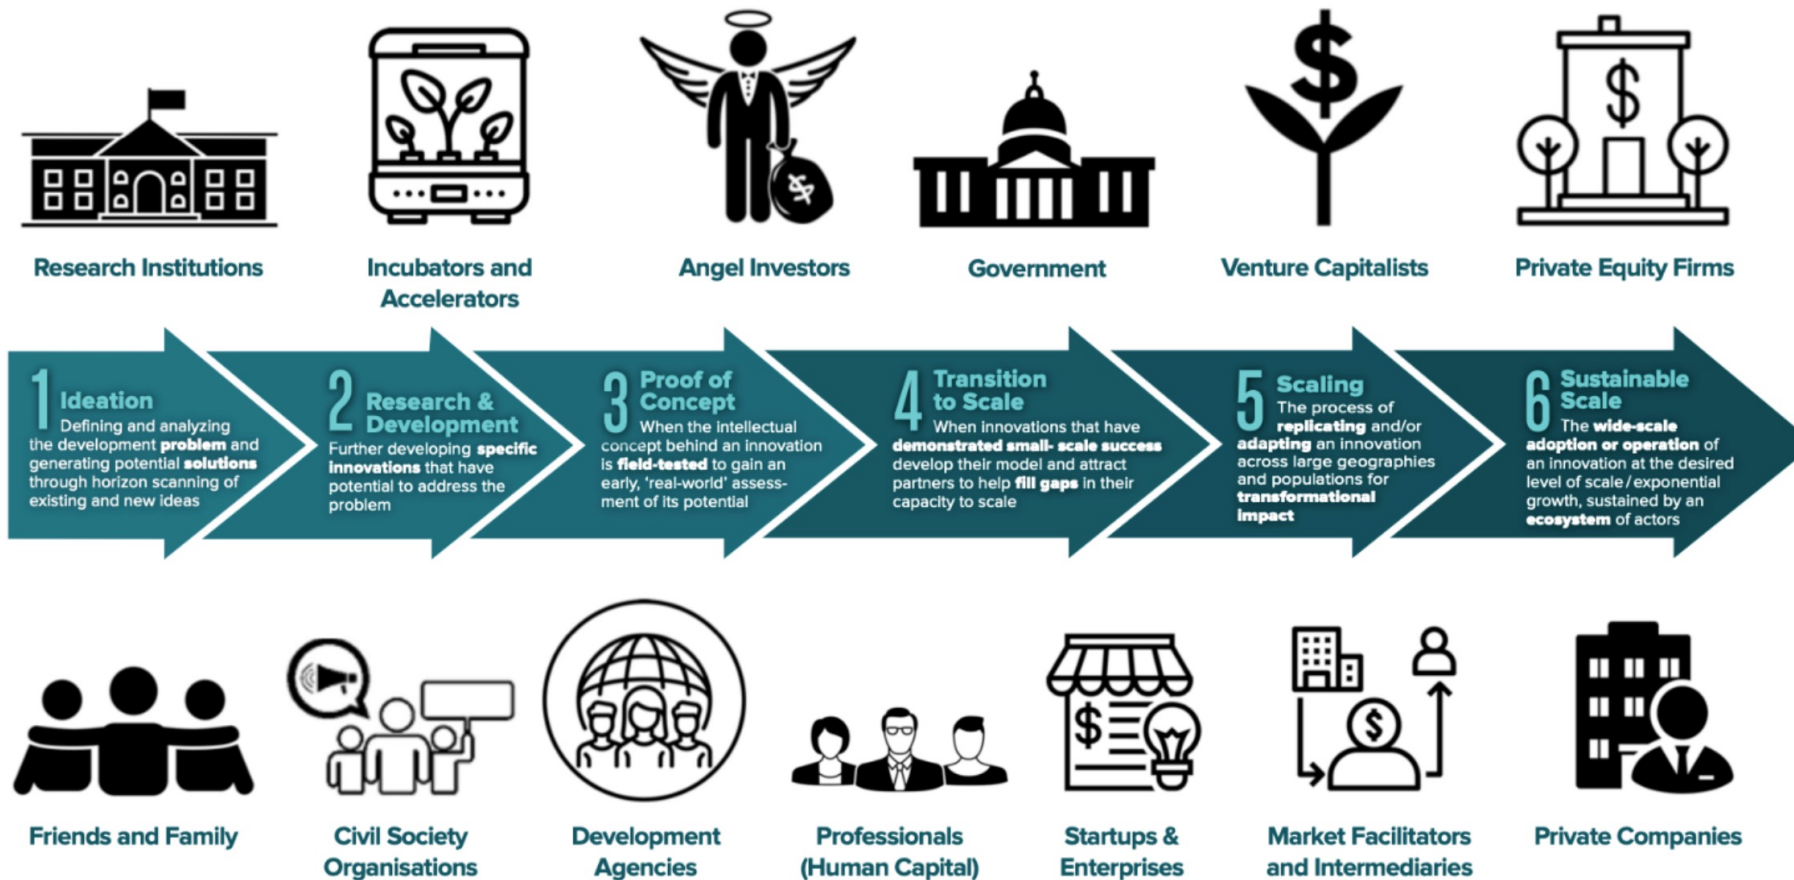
Research Institutions

Incubators and Accelerators

Angel Investors

Government

Venture Capitalists

Private Equity Firms

1 Ideation
Defining and analyzing the development **problem** and generating potential **solutions** through horizon scanning of existing and new ideas

2 Research & Development
Further developing **specific innovations** that have potential to address the problem

3 Proof of Concept
When the intellectual concept behind an innovation is **field-tested** to gain an early, 'real-world' assessment of its potential

4 Transition to Scale
When innovations that have **demonstrated small- scale success** develop their model and attract partners to help **fill gaps** in their capacity to scale

5 Scaling
The process of **replicating** and/or **adapting** an innovation across large geographies and populations for **transformational impact**

6 Sustainable Scale
The **wide-scale adoption or operation** of an innovation at the desired level of scale / exponential growth, sustained by an **ecosystem** of actors

Friends and Family

Civil Society Organisations

Development Agencies

Professionals (Human Capital)

Startups & Enterprises

Market Facilitators and Intermediaries

Private Companies